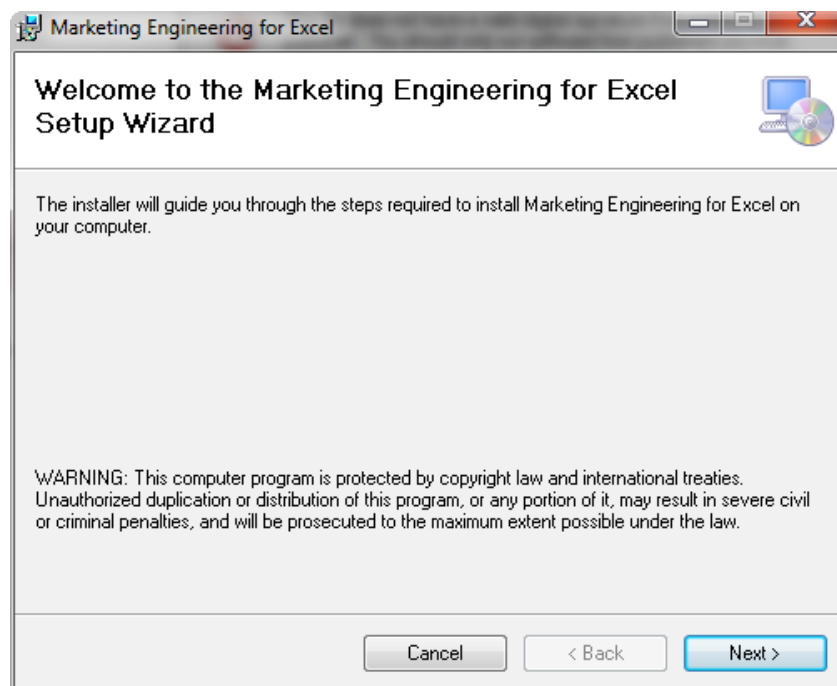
Marketing Engineering for Excel

Welcome to the Marketing Engineering for Excel Setup Wizard

The installer will guide you through the steps required to install Marketing Engineering for Excel on your computer.

WARNING: This computer program is protected by copyright law and international treaties. Unauthorized duplication or distribution of this program, or any portion of it, may result in severe civil or criminal penalties, and will be prosecuted to the maximum extent possible under the law.

Cancel

< Back

Next >